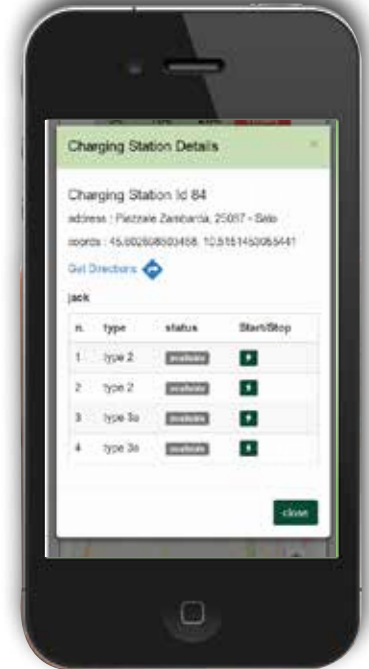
Charging Station Details

×

Charging Station Id 84

address : Piazzale Zanardelli, 25087 - Salò

coords : 45.602608603458, 10.5151450065441

Get Directions

jack

| n. | type | status | Start/Stop |
|---|---|---|---|
| 1 | type 2 | available | ▶ |
| 2 | type 2 | available | ▶ |
| 3 | type 3a | available | ▶ |
| 4 | type 3a | available | ▶ |

close